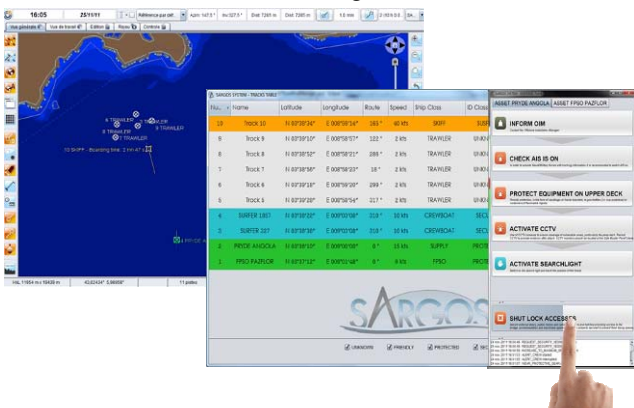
16:05 ZS11/11 Référence par déf. Azim 147.5° Hz 327.5° Dist 7265 m Dist 7265 m 1.5 nm 2.9/24 0.0

Vue générale Vue de travail Edition Route Contrôle

8 TRAWLER
6 TRAWLER
5 TRAWLER
7 TRAWLER
9 TRAWLER
10 SKIFF - Boarding time: 2 min 47 s

1 FPSO PA

HAL 11654 m x 15428 m 40.62434° 5.98658° 11 probes

SARGOS SYSTEM - TRACKS TABLE

| Nu... | Name | Latitude | Longitude | Route | Speed | Ship Class | ID Class |
|---|---|---|---|---|---|---|---|
| 10 | Track 10 | N 03°38'34" | E 008°58'14" | 183 ° | 40 kts | SKIFF | SUSP |
| 9 | Track 9 | N 03°38'10" | E 008°58'57" | 122 ° | 2 kts | TRAWLER | UNKN |
| 8 | Track 8 | N 03°38'52" | E 008°58'31" | 288 ° | 2 kts | TRAWLER | UNKN |
| 7 | Track 7 | N 03°38'58" | E 008°58'23" | 18 ° | 2 kts | TRAWLER | UNKN |
| 6 | Track 6 | N 03°38'29" | E 008°58'09" | 299 ° | 2 kts | TRAWLER | UNKN |
| 5 | Track 5 | N 03°38'20" | E 008°58'54" | 217 ° | 2 kts | TRAWLER | UNKN |
| 4 | SURFER 1807 | N 03°38'29" | E 008°03'08" | 219 ° | 10 kts | CREWBOAT | SECU |
| 3 | SURFER 107 | N 03°38'09" | E 008°02'08" | 219 ° | 10 kts | CREWBOAT | SECU |
| 2 | PRYDE ANGOLA | N 03°38'10" | E 008°00'08" | 8 ° | 10 kts | SUPPLY | PROTE |
| 1 | FPSO PAZFLOR | N 03°37'12" | E 008°01'48" | 8 ° | 9 kts | FPSO | PROTE |

SARGOS

UNKNOWN FRIENDLY PROTECTED SEC

ASSET PRYDE ANGOLA ASSET FPSO PAZFLOR

INFORM OIM
CHECK AIS IS ON
PROTECT EQUIPMENT ON UPPER DECK
ACTIVATE CCTV
ACTIVATE SEARCHLIGHT
SHUT LOCK ACCESSES